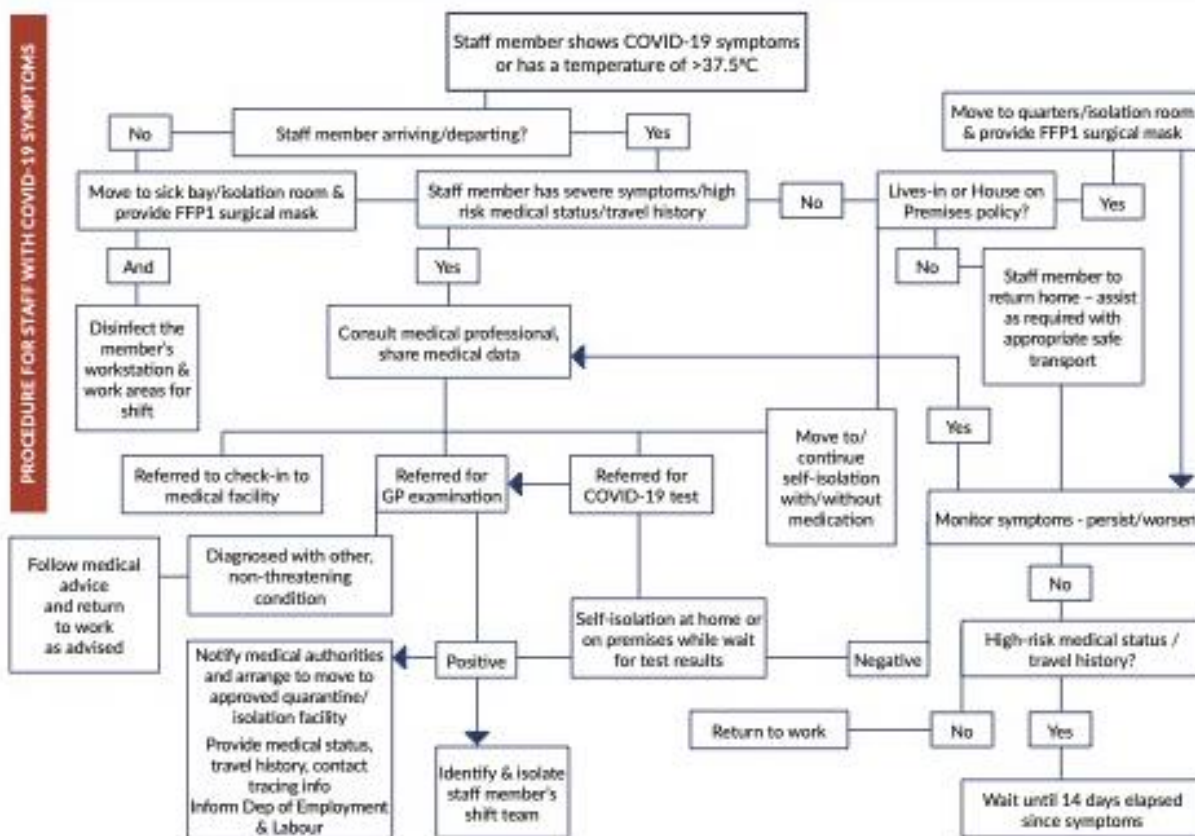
PROCEDURE FOR STAFF WITH COVID-19 SYMPTOMS

Staff member shows COVID-19 symptoms or has a temperature of >37.5°C

No

Staff member arriving/departing?

Yes

Move to quarters/isolation room & provide FFP1 surgical mask

Move to sick bay/isolation room & provide FFP1 surgical mask

Staff member has severe symptoms/high risk medical status/travel history

No

Lives-in or House on Premises policy?

Yes

And

Yes

No

Staff member to return home – assist as required with appropriate safe transport

Disinfect the member's workstation & work areas for shift

Consult medical professional, share medical data

Move to/ continue self-isolation with/without medication

Yes

Referred to check-in to medical facility

Referred for GP examination

Referred for COVID-19 test

Monitor symptoms - persist/worsen

Follow medical advice and return to work as advised

Diagnosed with other, non-threatening condition

No

Self-isolation at home or on premises while wait for test results

High-risk medical status / travel history?

Notify medical authorities and arrange to move to approved quarantine/ isolation facility
Provide medical status, travel history, contact tracing info
Inform Dep of Employment & Labour

Positive

Negative

Return to work

No

Yes

Identify & isolate staff member's shift team

Wait until 14 days elapsed since symptoms